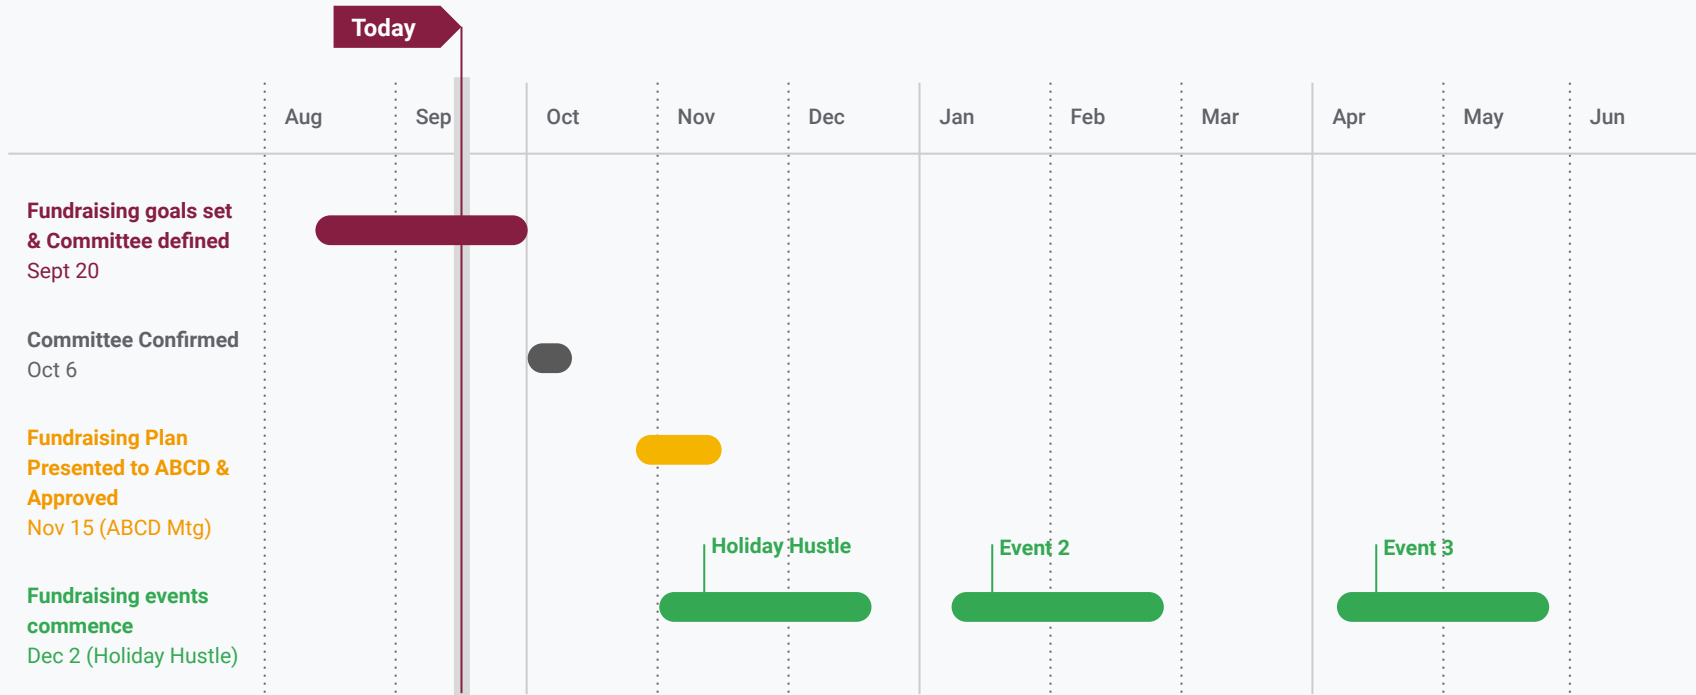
Today

Aug Sep Oct Nov Dec Jan Feb Mar Apr May Jun

Fundraising goals set & Committee defined
Sept 20

Committee Confirmed
Oct 6

Fundraising Plan Presented to ABCD & Approved
Nov 15 (ABCD Mtg)

Holiday Hustle

Event 2

Event 3

Fundraising events commence
Dec 2 (Holiday Hustle)